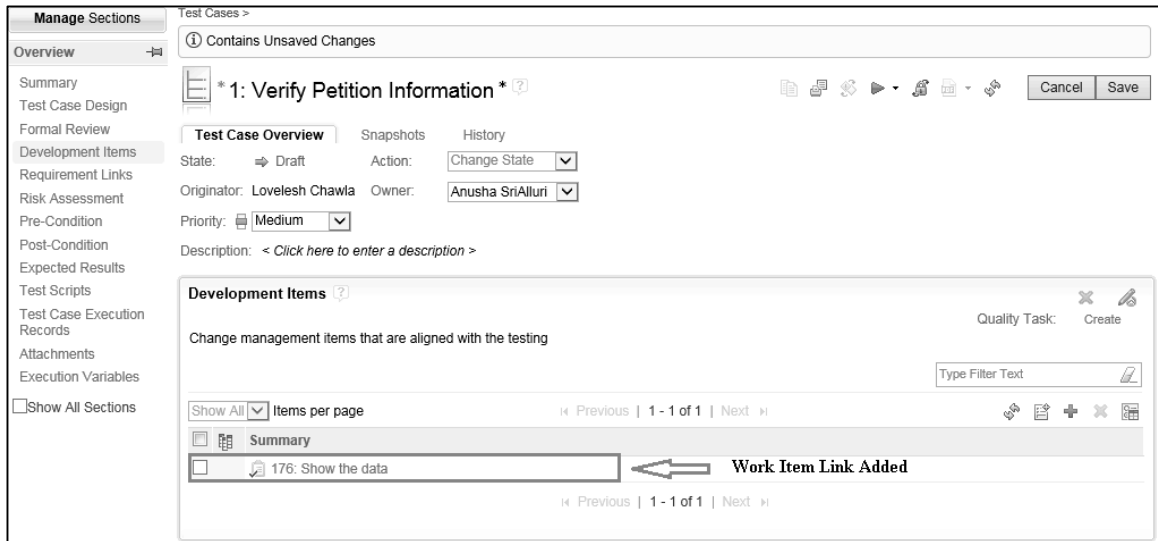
Manage Sections

Overview

Summary
Test Case Design
Formal Review
Development Items
Requirement Links
Risk Assessment
Pre-Condition
Post-Condition
Expected Results
Test Scripts
Test Case Execution Records
Attachments
Execution Variables
Show All Sections

Test Cases >

ⓘ Contains Unsaved Changes

* 1: Verify Petition Information *

Cancel Save

Test Case Overview Snapshots History

State: ⇒ Draft Action: Change State

Originator: Lovelesh Chawla Owner: Anusha SriAlluri

Priority: Medium

Description: < Click here to enter a description >

Development Items

Quality Task: Create

Change management items that are aligned with the testing

Type Filter Text

Show All Items per page

Previous | 1 - 1 of 1 | Next

Summary

176: Show the data

Work Item Link Added

Previous | 1 - 1 of 1 | Next